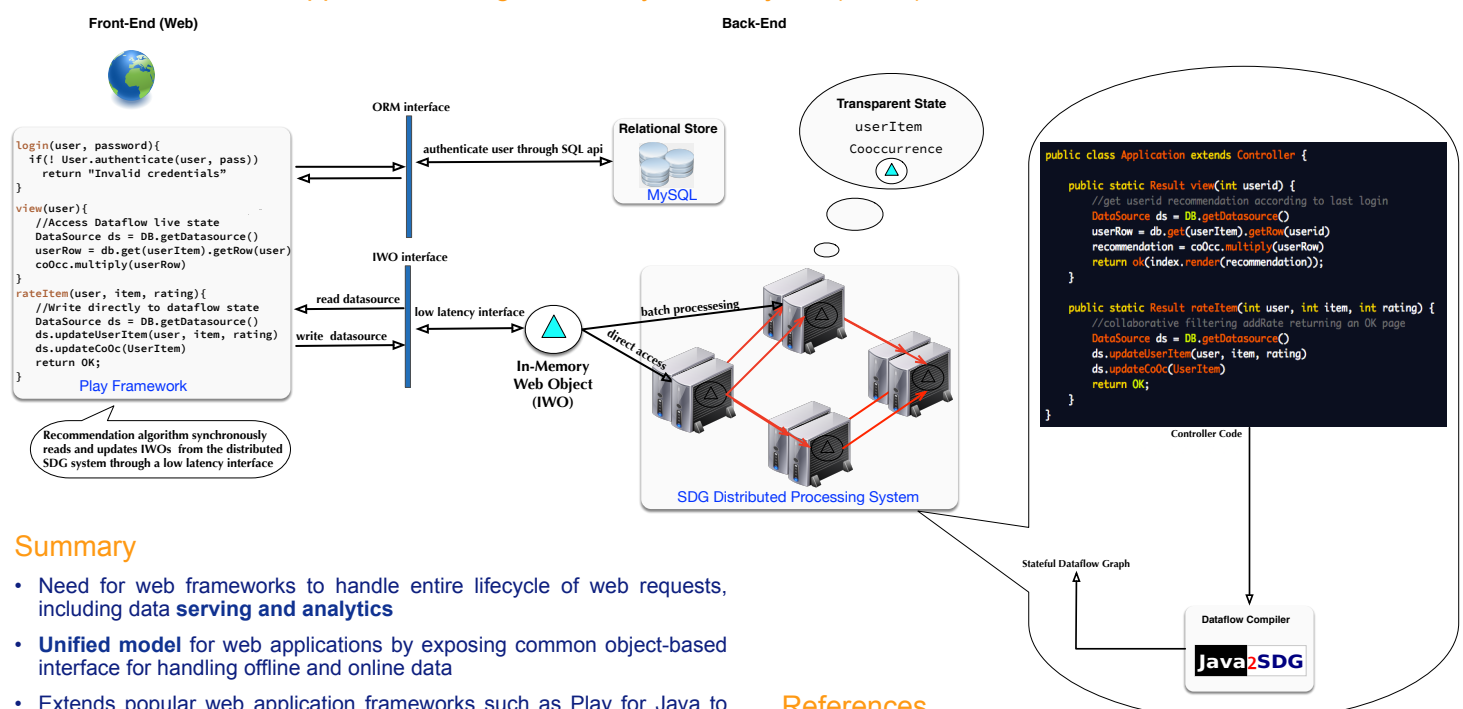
Front-End (Web)

Back-End

login(user, password){
  if(! User.authenticate(user, pass))
    return "Invalid credentials"
}
view(user){
  //Access Dataflow live state
  DataSource ds = DB.getDatasource()
  userRow = db.get(userItem).getRow(user)
  coOcc.multiply(userRow)
}
rateItem(user, item, rating){
  //Write directly to dataflow state
  DataSource ds = DB.getDatasource()
  ds.updateUserItem(user, item, rating)
  ds.updateCoOc(UserItem)
  return OK;
}
Play Framework

Recommendation algorithm synchronously reads and updates IWOs from the distributed SDG system through a low latency interface

ORM interface

authenticate user through SQL api

Relational Store

MySQL

IWO interface

read datasource

write datasource

low latency interface

In-Memory Web Object (IWO)

batch processesing

direct access

Transparent State
userItem
Cooccurrence

SDG Distributed Processing System

public class Application extends Controller {

    public static Result view(int userid) {
        //get userid recommendation according to last login
        DataSource ds = DB.getDatasource()
        userRow = db.get(userItem).getRow(userid)
        recommendation = coOcc.multiply(userRow)
        return ok(index.render(recommendation));
    }

    public static Result rateItem(int user, int item, int rating) {
        //collaborative filtering addRate returning an OK page
        DataSource ds = DB.getDatasource()
        ds.updateUserItem(user, item, rating)
        ds.updateCoOc(UserItem)
        return OK;
    }
}

Controller Code

Stateful Dataflow Graph

Dataflow Compiler

Java2SDG

Summary

• Need for web frameworks to handle entire lifecycle of web requests, including data serving and analytics

• Unified model for web applications by exposing common object-based interface for handling offline and online data

• Extends popular web application frameworks such as Play for Java to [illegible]

References